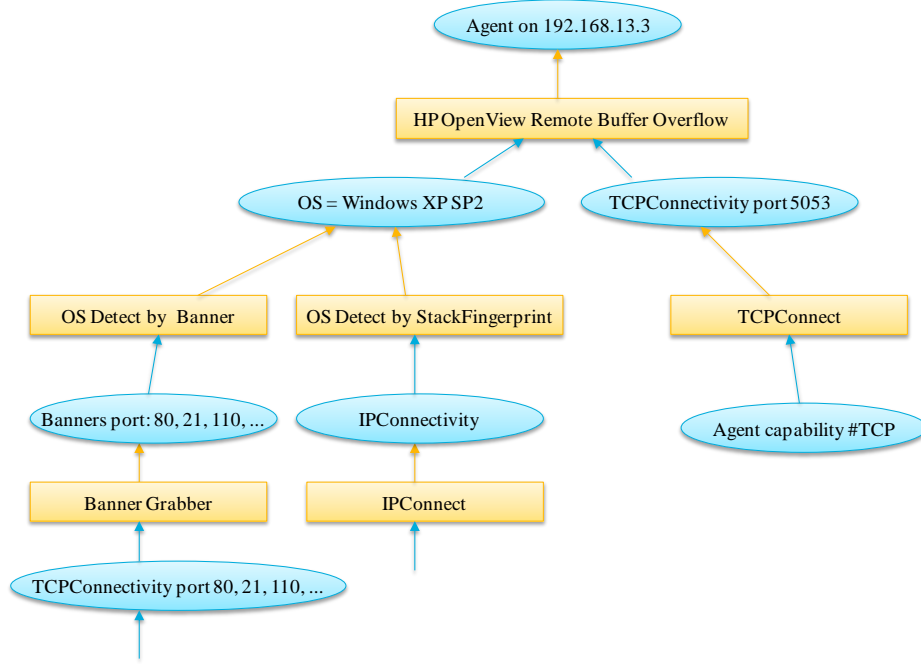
Agent on 192.168.13.3

HP OpenView Remote Buffer Overflow

OS = Windows XP SP2

TCPConnectivity port 5053

OS Detect by Banner

OS Detect by StackFingerprint

TCPConnect

Banners port: 80, 21, 110, ...

IPConnectivity

Agent capability #TCP

Banner Grabber

IPConnect

TCPConnectivity port 80, 21, 110, ...